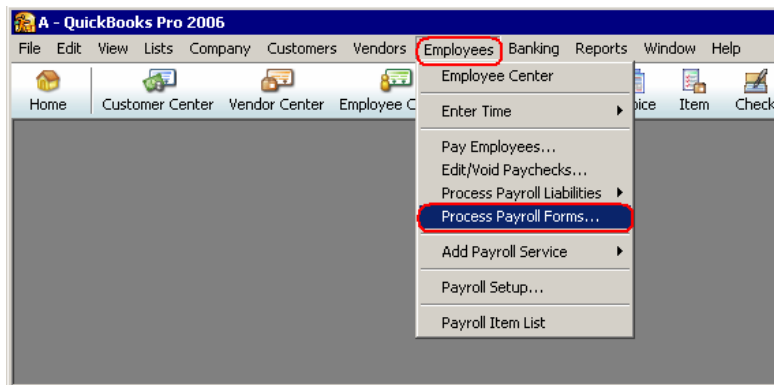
A - QuickBooks Pro 2006

File Edit View Lists Company Customers Vendors Employees Banking Reports Window Help

Home Customer Center Vendor Center Employee C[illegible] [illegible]oice Item Check

Employee Center
Enter Time
Pay Employees...
Edit/Void Paychecks...
Process Payroll Liabilities
Process Payroll Forms...
Add Payroll Service
Payroll Setup...
Payroll Item List